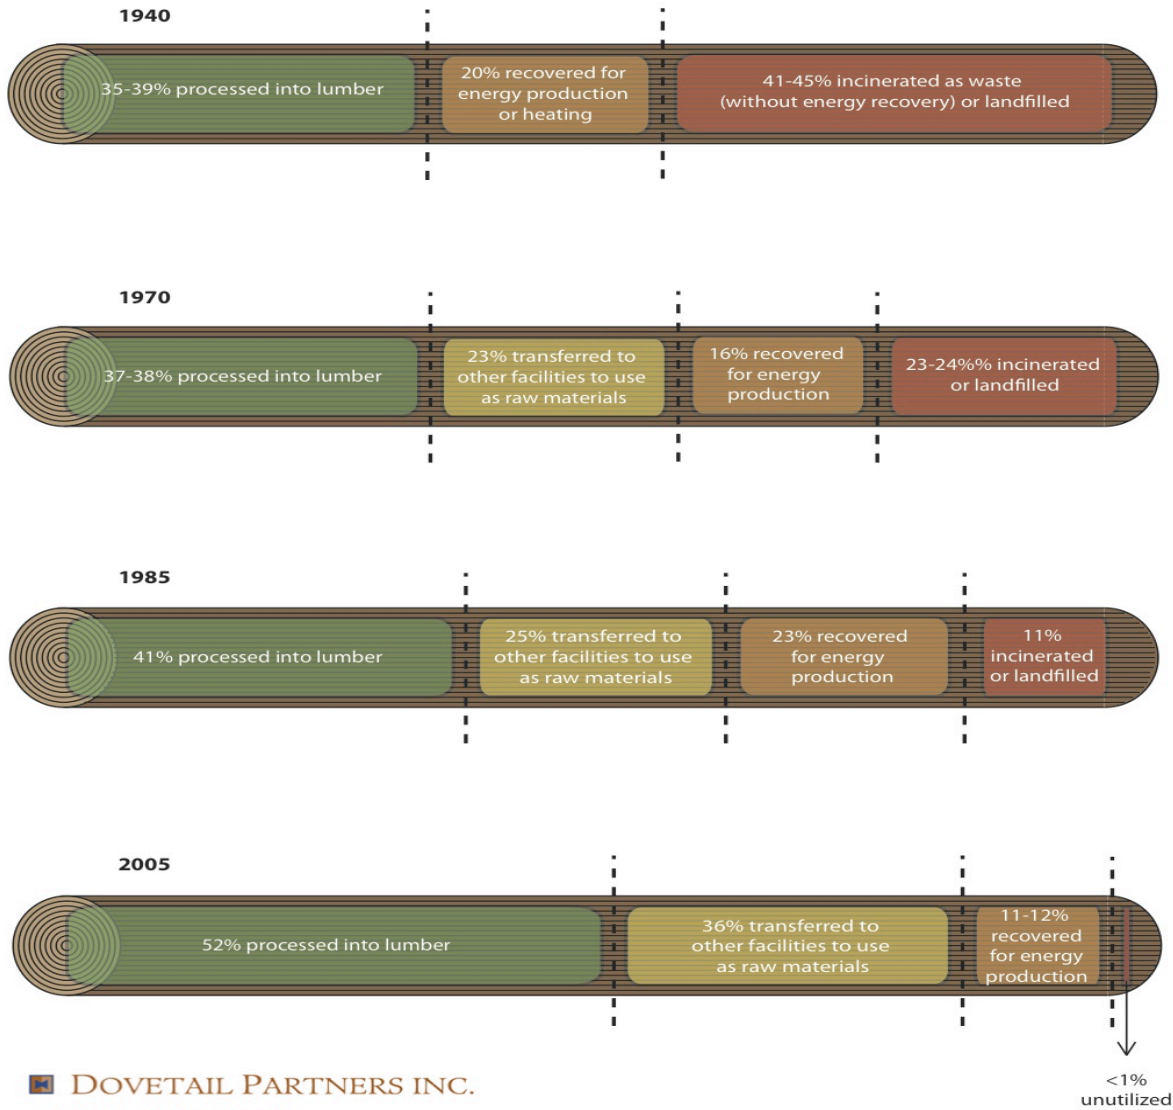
1940

35-39% processed into lumber

20% recovered for energy production or heating

41-45% incinerated as waste (without energy recovery) or landfilled

1970

37-38% processed into lumber

23% transferred to other facilities to use as raw materials

16% recovered for energy production

23-24%% incinerated or landfilled

1985

41% processed into lumber

25% transferred to other facilities to use as raw materials

23% recovered for energy production

11% incinerated or landfilled

2005

52% processed into lumber

36% transferred to other facilities to use as raw materials

11-12% recovered for energy production

<1% unutilized

DOVETAIL PARTNERS INC.